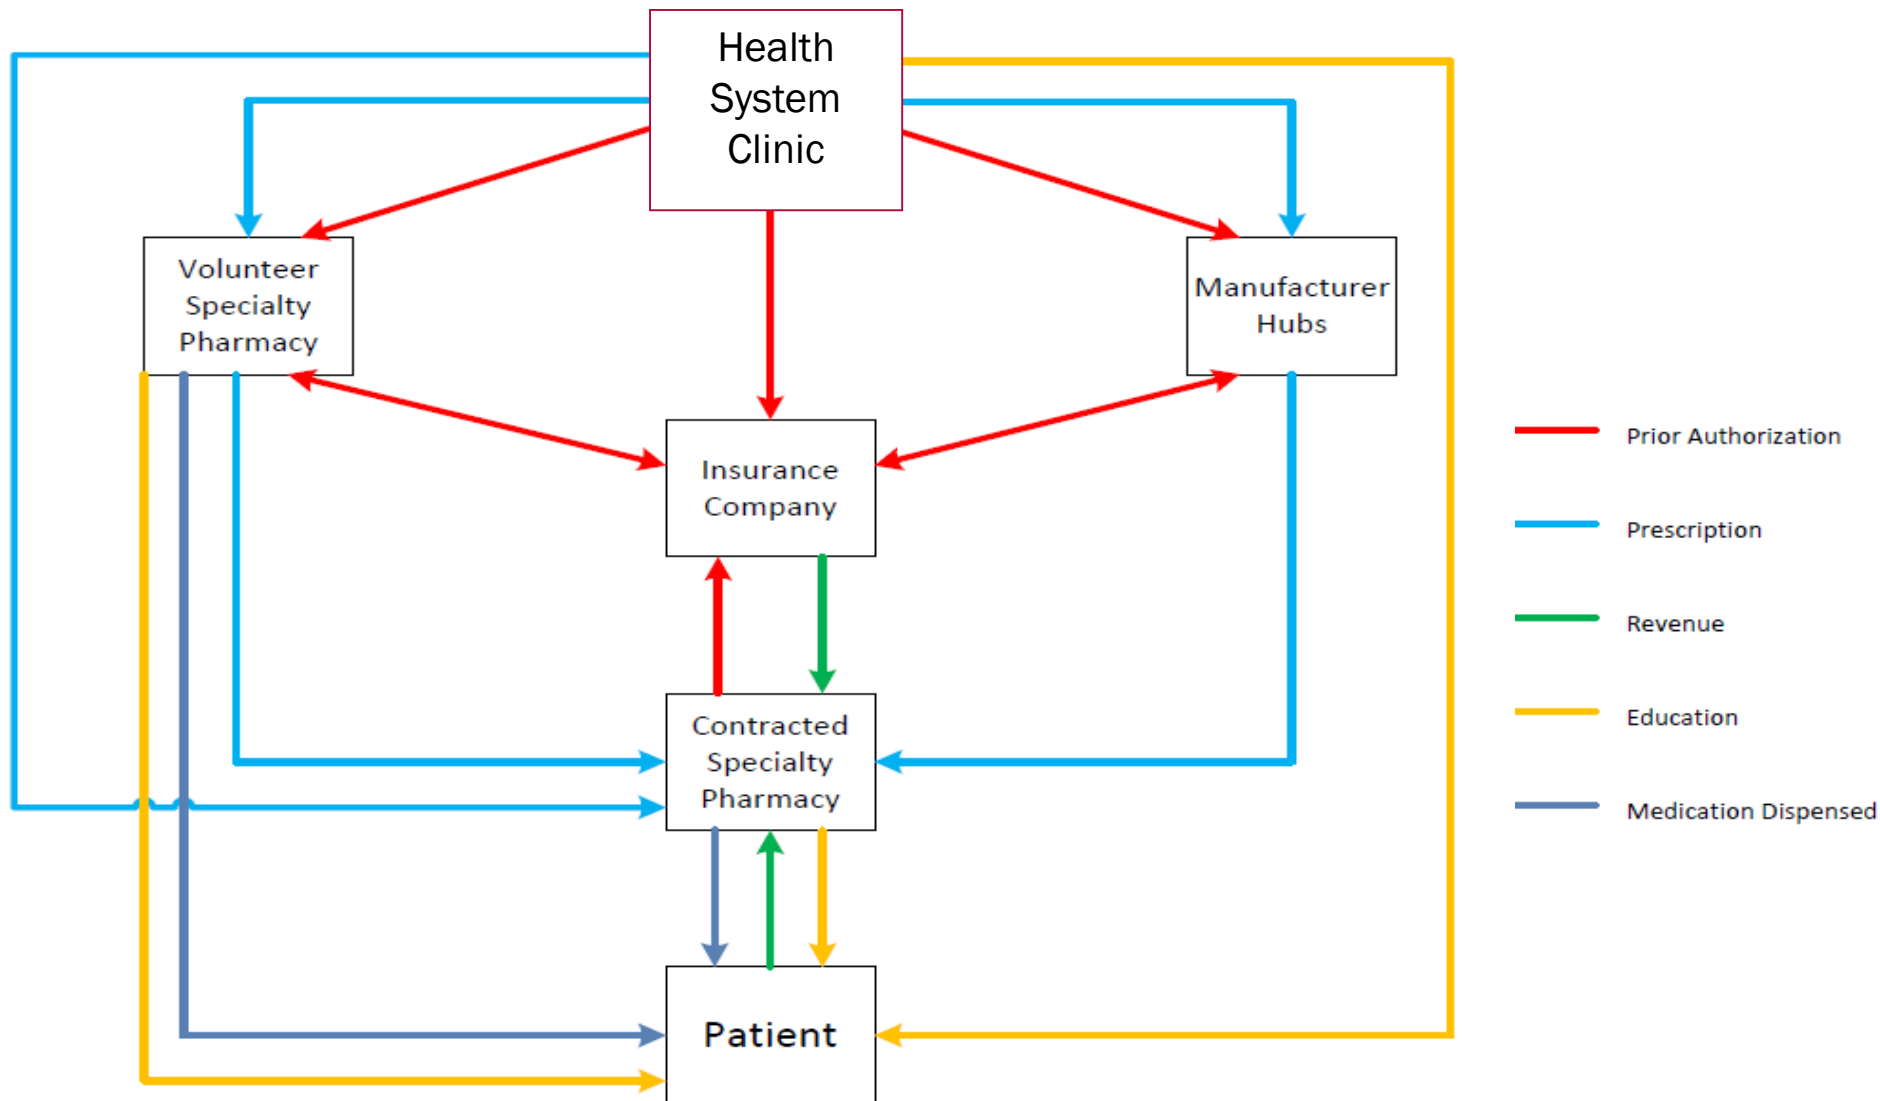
Health System Clinic

Volunteer Specialty Pharmacy

Manufacturer Hubs

Insurance Company

Contracted Specialty Pharmacy

Patient

Prior Authorization

Prescription

Revenue

Education

Medication Dispensed